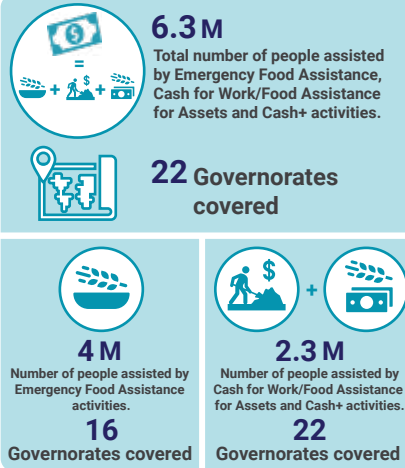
6.3 M
Total number of people assisted by Emergency Food Assistance, Cash for Work/Food Assistance for Assets and Cash+ activities.

22 Governorates covered

4 M
Number of people assisted by Emergency Food Assistance activities.
16
Governorates covered

2.3 M
Number of people assisted by Cash for Work/Food Assistance for Assets and Cash+ activities.
22
Governorates covered